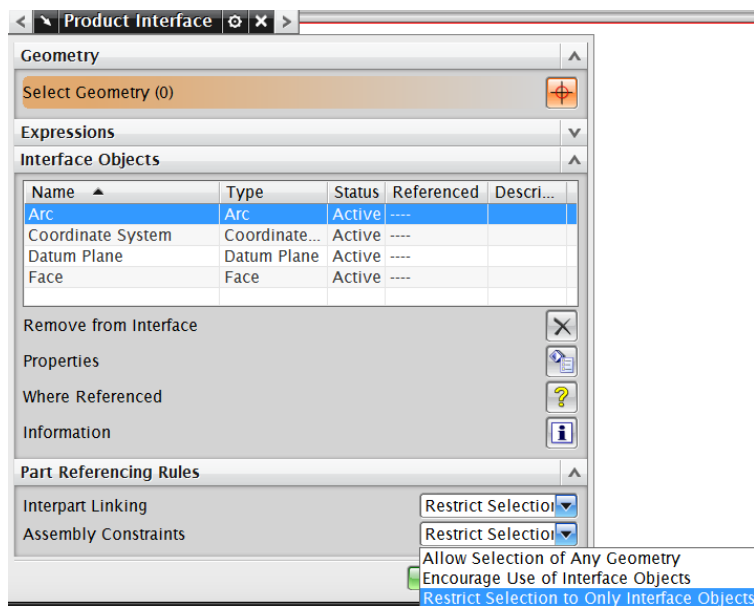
Product Interface

Geometry

Select Geometry (0)

Expressions

Interface Objects

| Name | Type | Status | Referenced | Descri... |
|---|---|---|---|---|
| Arc | Arc | Active | ---- | |
| Coordinate System | Coordinate... | Active | ---- | |
| Datum Plane | Datum Plane | Active | ---- | |
| Face | Face | Active | ---- | |

Remove from Interface

Properties

Where Referenced

Information

Part Referencing Rules

Interpart Linking Restrict Selectio

Assembly Constraints Restrict Selectio

Allow Selection of Any Geometry
Encourage Use of Interface Objects
Restrict Selection to Only Interface Objects